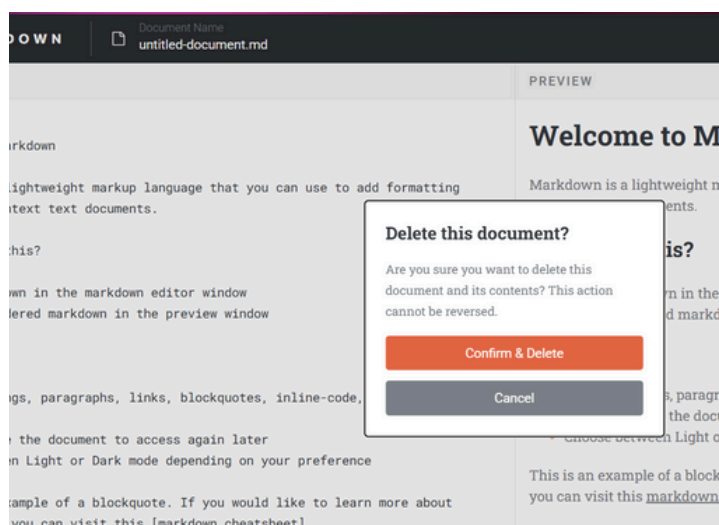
DOWN

Document Name
untitled-document.md

PREVIEW

rkdown

lightweight markup language that you can use to add formatting
ntext text documents.

this?

wn in the markdown editor window
lered markdown in the preview window

ngs, paragraphs, links, blockquotes, inline-code,

e the document to access again later
n Light or Dark mode depending on your preference

xample of a blockquote. If you would like to learn more about
you can visit this [markdown cheatsheet]

Welcome to M

Markdown is a lightweight m
ents.

is?

n in the
d markd

s, paragr
the docu
Choose between Light o

This is an example of a block
you can visit this markdown

Delete this document?

Are you sure you want to delete this document and its contents? This action cannot be reversed.

Confirm & Delete

Cancel